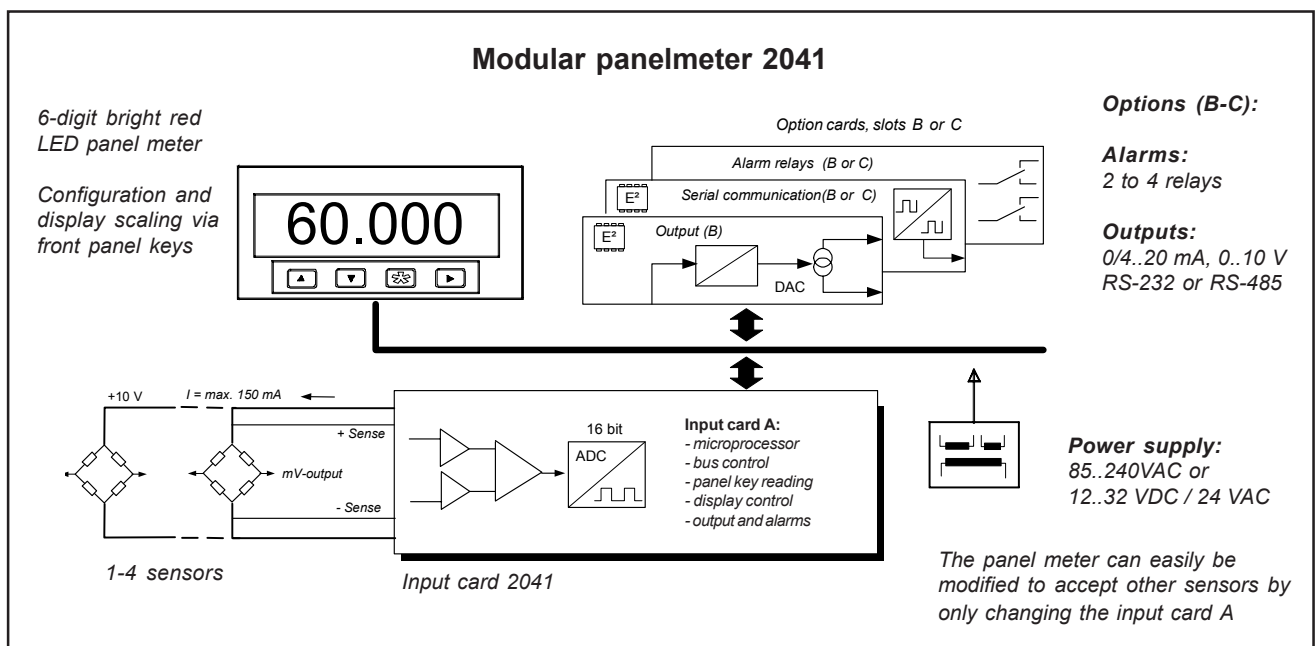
Modular panelmeter 2041

6-digit bright red LED panel meter

Configuration and display scaling via front panel keys

60.000

Option cards, slots B or C

Alarm relays (B or C)

E²

Serial communication(B or C)

E²

Output (B)

DAC

Options (B-C):

Alarms:
2 to 4 relays

Outputs:
0/4..20 mA, 0..10 V
RS-232 or RS-485

+10 V

I = max. 150 mA

+ Sense

mV-output

- Sense

16 bit

ADC

Input card A:
- microprocessor
- bus control
- panel key reading
- display control
- output and alarms

Power supply:
85..240VAC or
12..32 VDC / 24 VAC

1-4 sensors

Input card 2041

The panel meter can easily be modified to accept other sensors by only changing the input card A